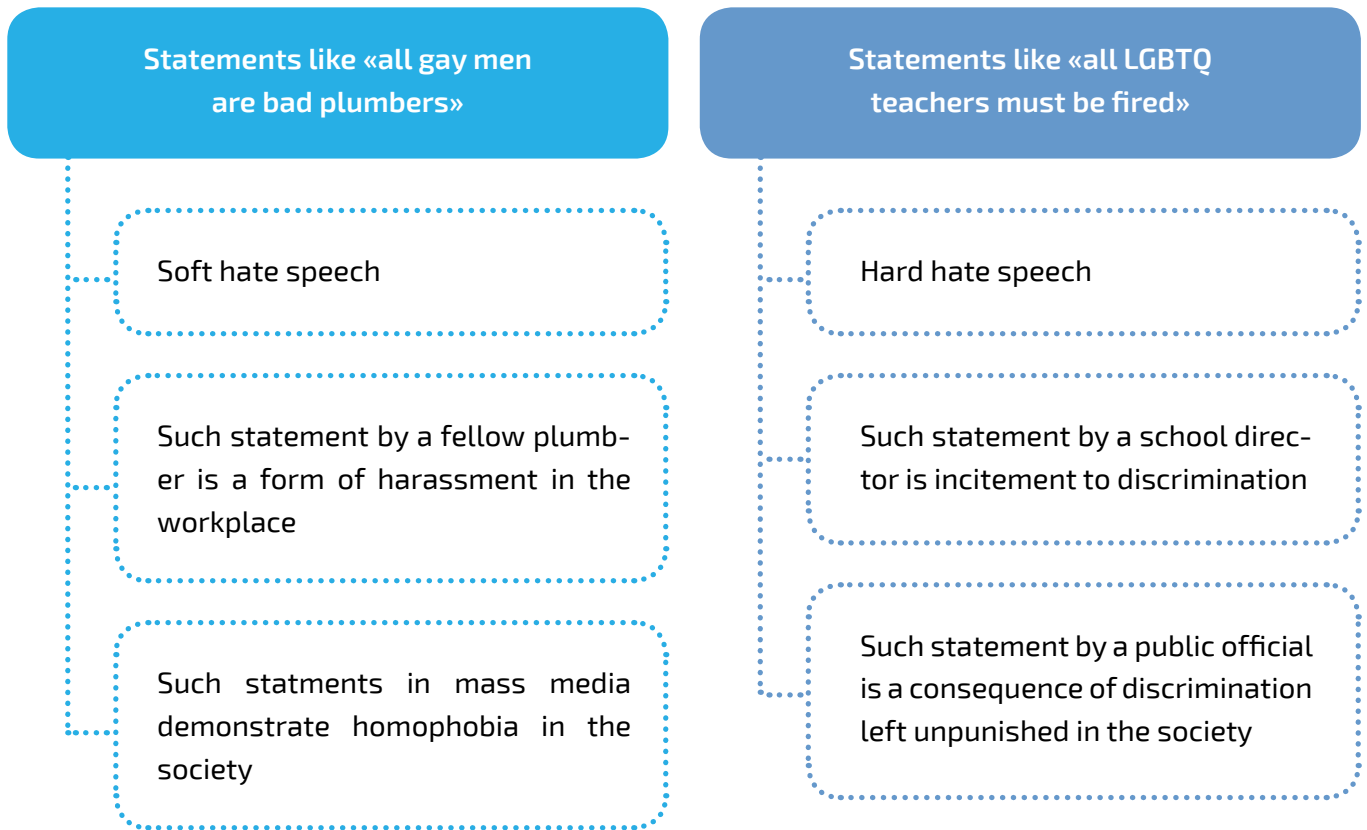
Statements like «all gay men are bad plumbers»

Soft hate speech

Such statement by a fellow plumber is a form of harassment in the workplace

Such statments in mass media demonstrate homophobia in the society

Statements like «all LGBTQ teachers must be fired»

Hard hate speech

Such statement by a school director is incitement to discrimination

Such statement by a public official is a consequence of discrimination left unpunished in the society